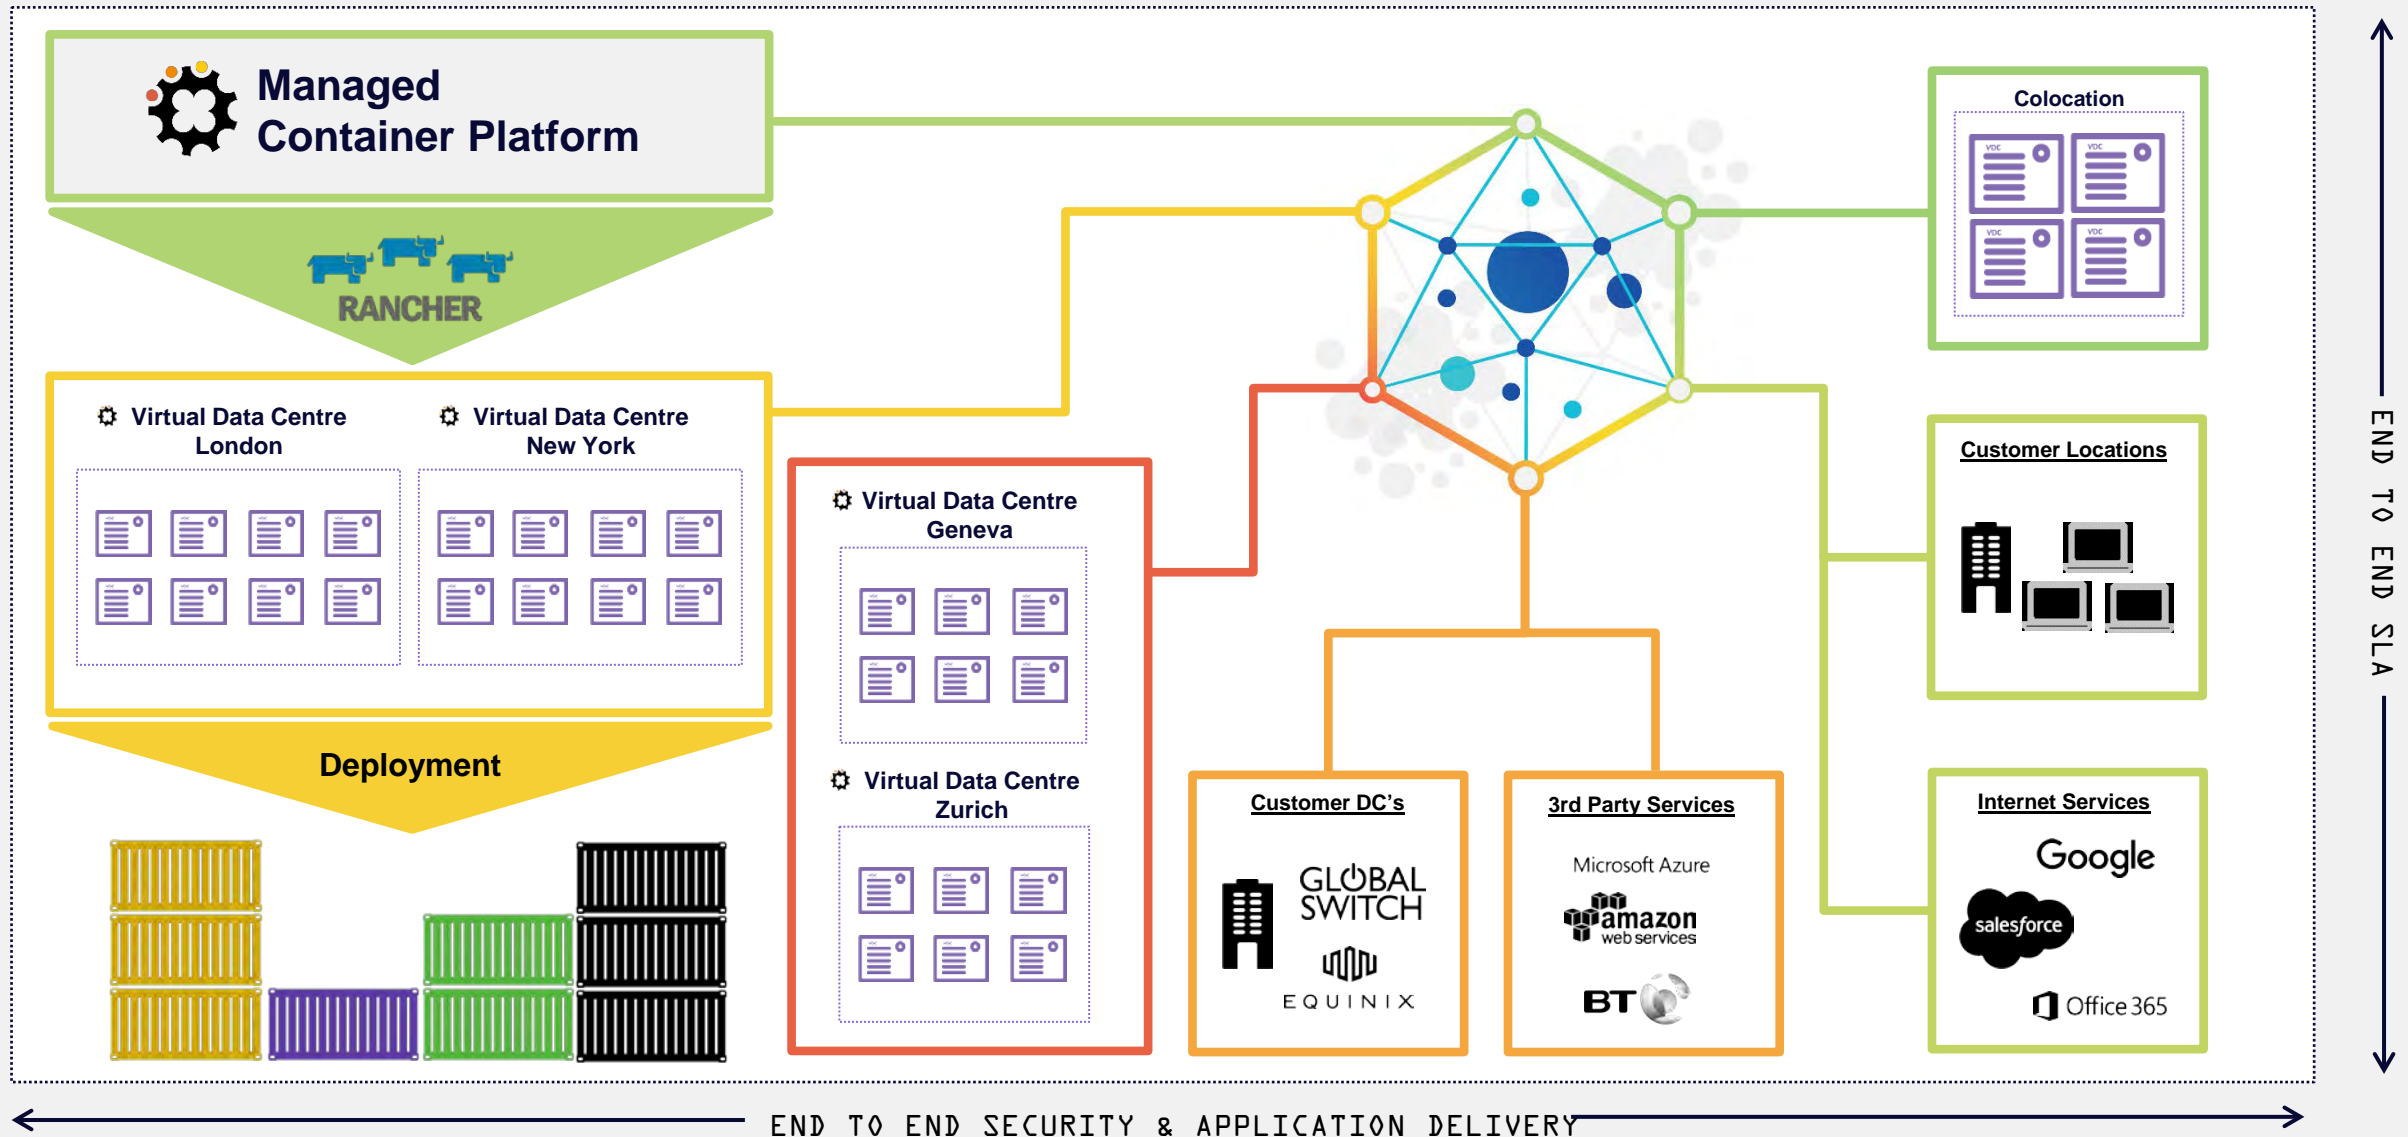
Managed Container Platform

RANCHER

Virtual Data Centre London

Virtual Data Centre New York

Deployment

Virtual Data Centre Geneva

Virtual Data Centre Zurich

Colocation

Customer Locations

Customer DC's

GLOBAL SWITCH

EQUINIX

3rd Party Services

Microsoft Azure

amazon web services

BT

Internet Services

Google

salesforce

Office 365

END TO END SLA

END TO END SECURITY & APPLICATION DELIVERY